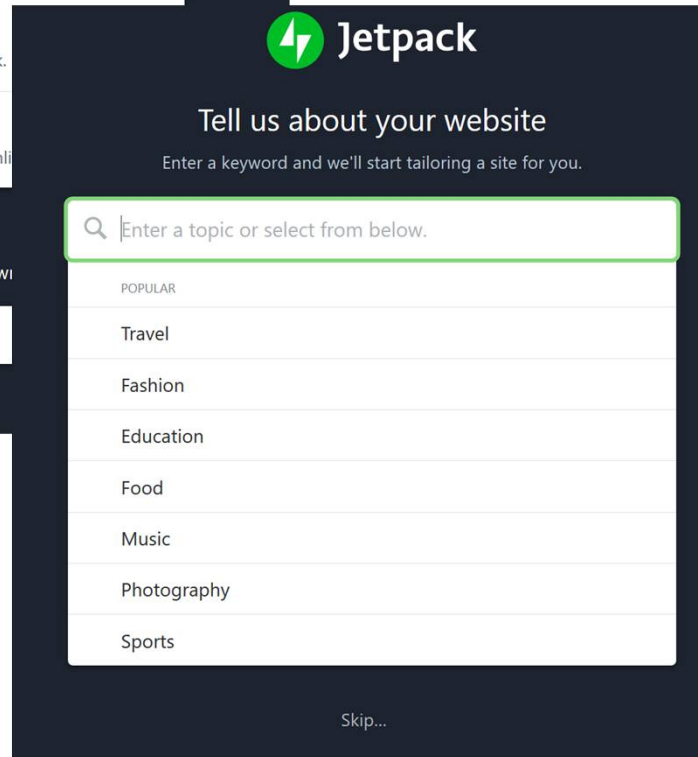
Jetpack

Tell us about your website

Enter a keyword and we'll start tailoring a site for you.

Enter a topic or select from below.

POPULAR

Travel

Fashion

Education

Food

Music

Photography

Sports

Skip...